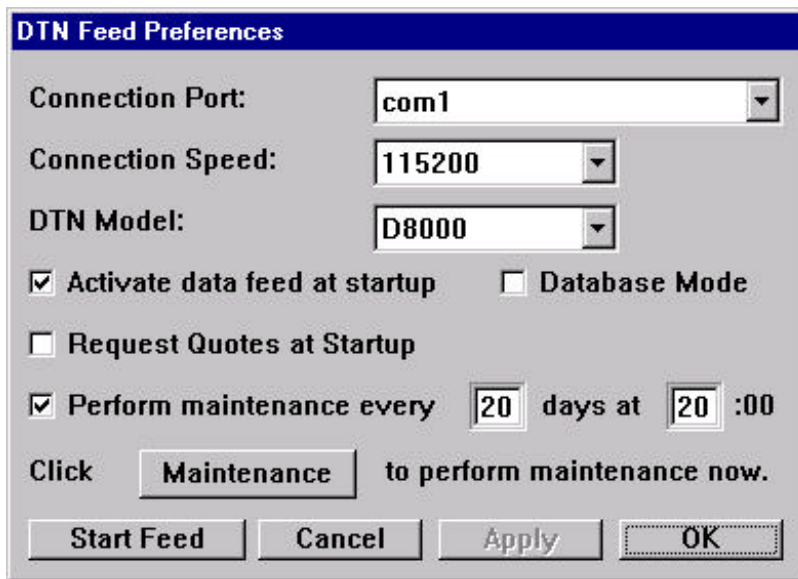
DTN Feed Preferences

Connection Port: com1

Connection Speed: 115200

DTN Model: D8000

☑ Activate data feed at startup ☐ Database Mode

☐ Request Quotes at Startup

☑ Perform maintenance every 20 days at 20 :00

Click Maintenance to perform maintenance now.

Start Feed Cancel Apply OK